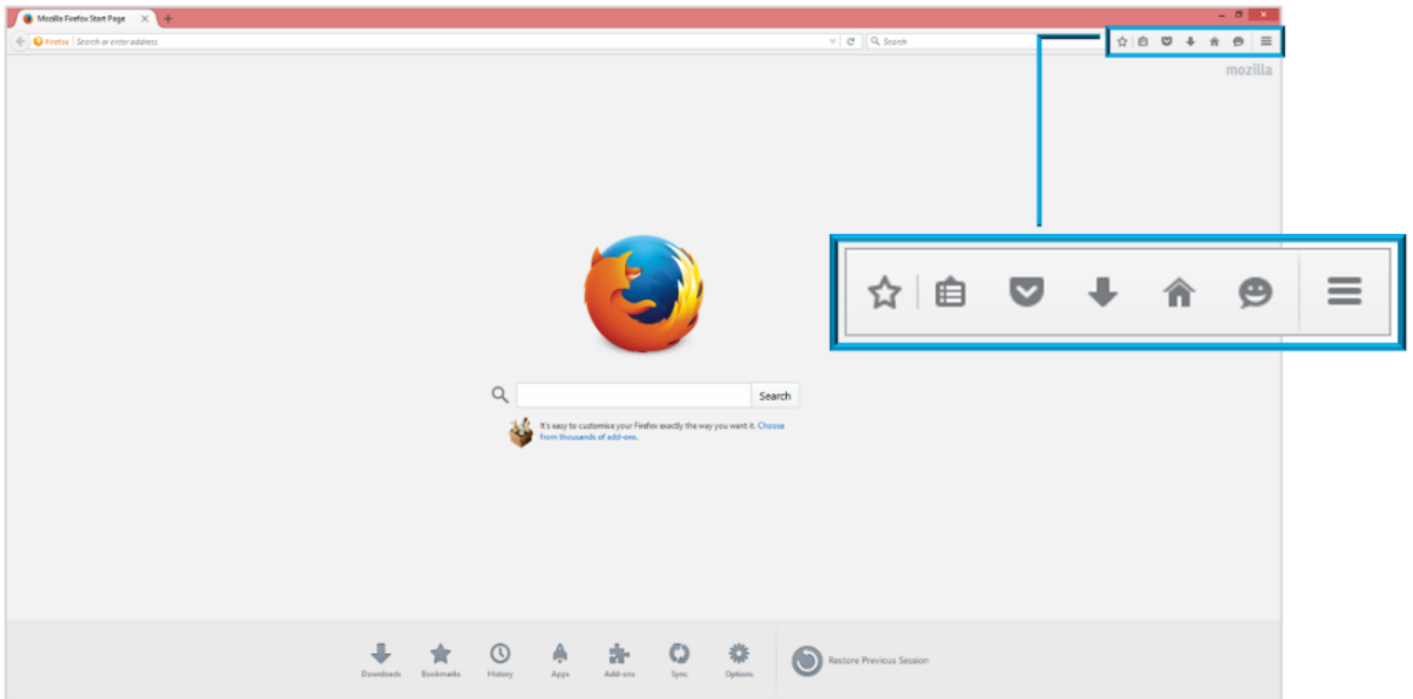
Mozilla Firefox Start Page

Firefox Search or enter address

Search

mozilla

Search

It's easy to customise your Firefox exactly the way you want it. Choose from thousands of add-ons.

Downloads Bookmarks History Apps Add-ons Sync Options

Restore Previous Session